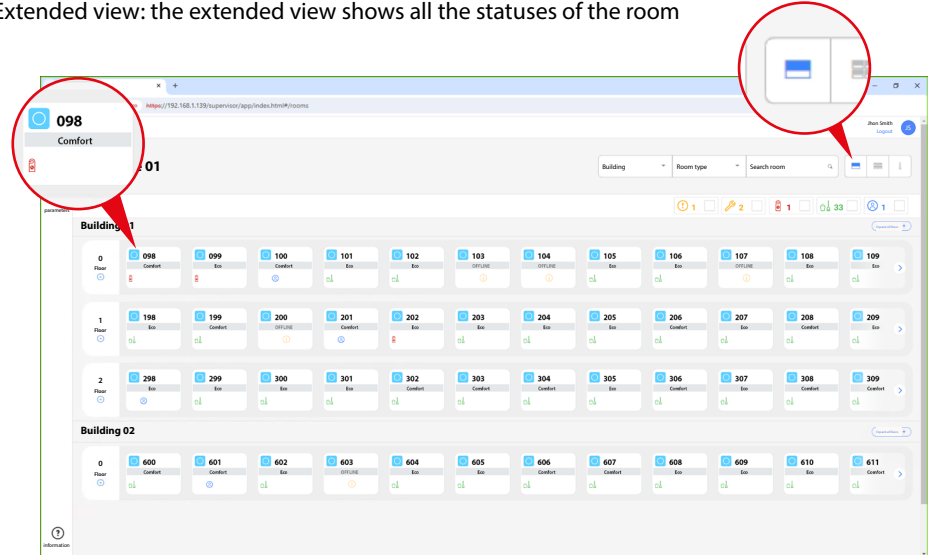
Extended view: the extended view shows all the statuses of the room

098
Comfort

https://192.168.1.139/supervisor/app/index.html#/rooms

Jhon Smith
Logout

01

Building
Room type
Search room

parameters

1 2 1 33 1

Building 01

0
Floor

098 Comfort
099 Eco
100 Comfort
101 Eco
102 Eco
103 OFFLINE
104 OFFLINE
105 Eco
106 Eco
107 OFFLINE
108 Eco
109 Eco

1
Floor

198 Eco
199 Comfort
200 OFFLINE
201 Comfort
202 Eco
203 Eco
204 Eco
205 Eco
206 Comfort
207 Eco
208 Comfort
209 Eco

2
Floor

298 Eco
299 Eco
300 Eco
301 Eco
302 Comfort
303 Eco
304 Comfort
305 Comfort
306 Comfort
307 Eco
308 Comfort
309 Comfort

Building 02

0
Floor

600 Comfort
601 Comfort
602 Eco
603 OFFLINE
604 Eco
605 Eco
606 Comfort
607 Comfort
608 Eco
609 Eco
610 Eco
611 Comfort

information